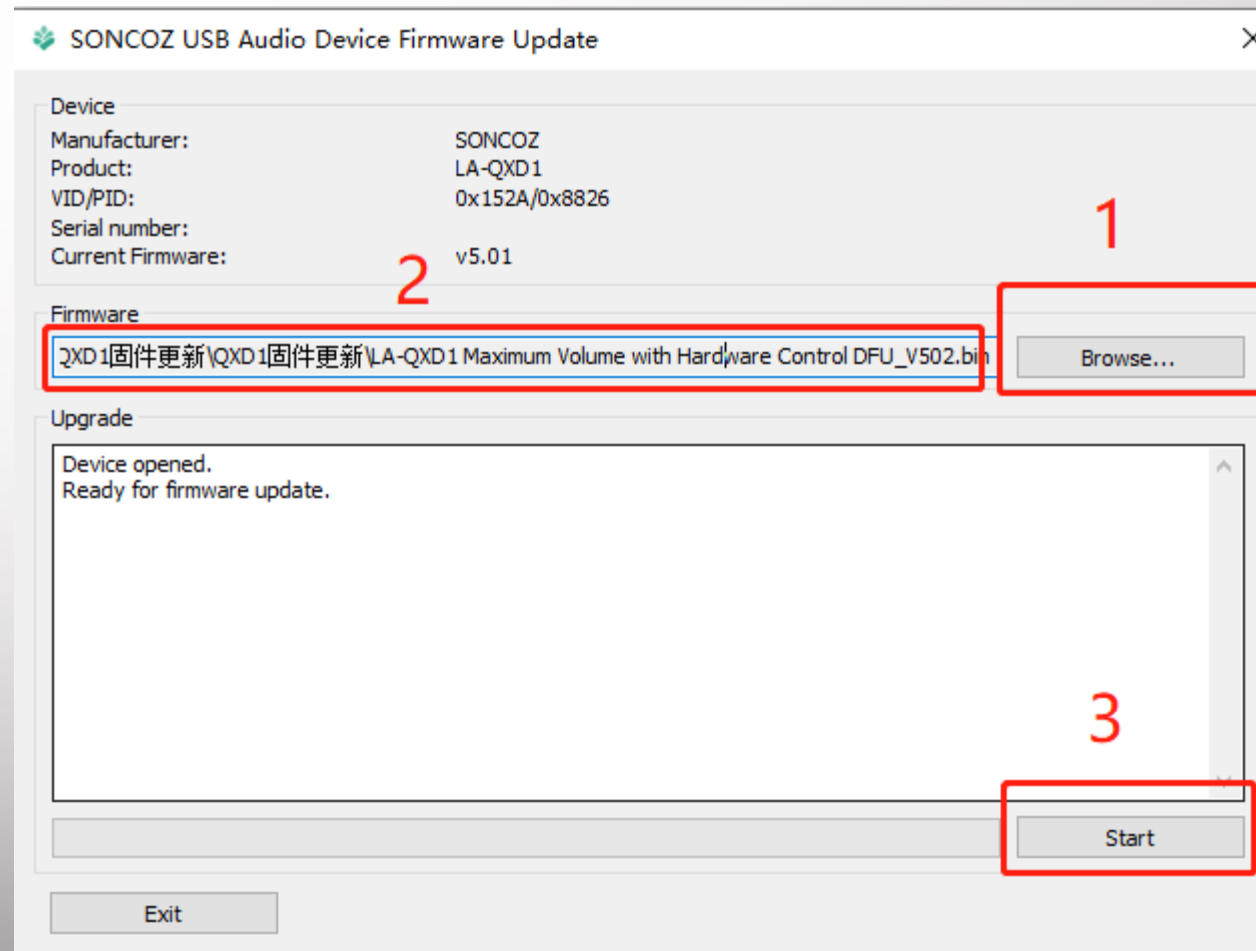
SONCOZ USB Audio Device Firmware Update

Device

| | |
|---|---|
| Manufacturer: | SONCOZ |
| Product: | LA-QXD1 |
| VID/PID: | 0x152A/0x8826 |
| Serial number: | |
| Current Firmware: | v5.01 |

1

2

Firmware

QXD1固件更新\QXD1固件更新\LA-QXD1 Maximum Volume with Hardware Control DFU_V502.bin

Browse...

Upgrade

Device opened.
Ready for firmware update.

3

Start

Exit